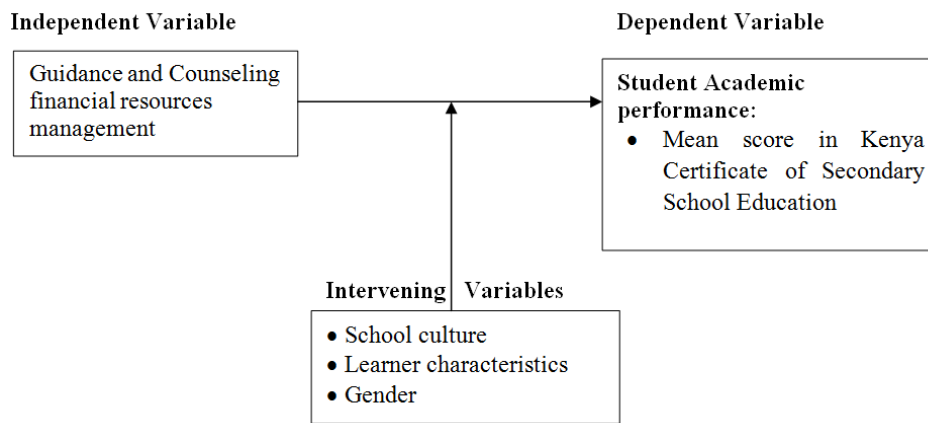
Independent Variable

Guidance and Counseling financial resources management

Dependent Variable

Student Academic performance:

- Mean score in Kenya Certificate of Secondary School Education

Intervening Variables

- School culture
- Learner characteristics
- Gender